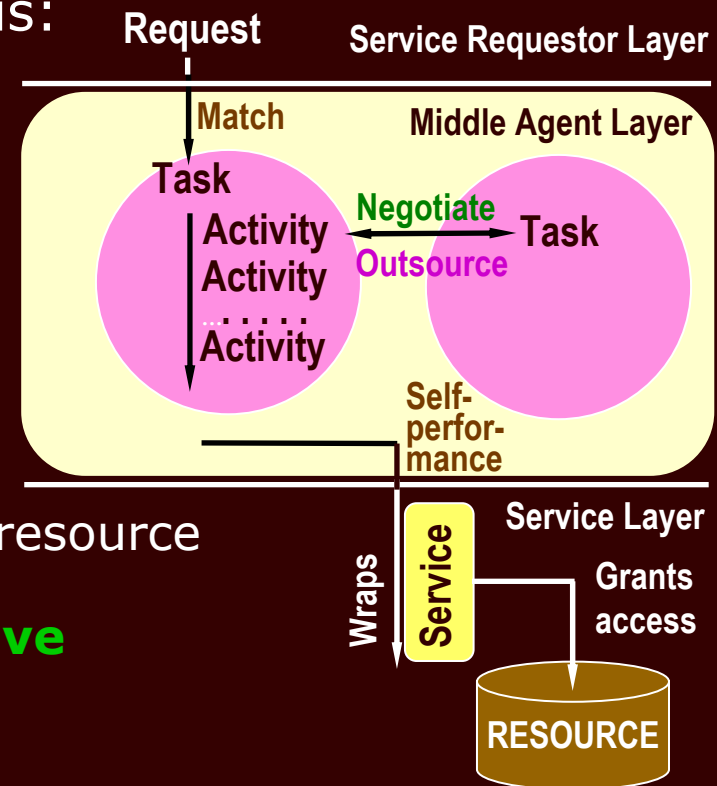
ns:

resource

ve

Request

Service Requestor Layer

Match

Middle Agent Layer

Task

Activity
Activity
......
Activity

Negotiate
Outsource

Task

Self-performance

Service Layer

Wraps

Service

Grants access

RESOURCE